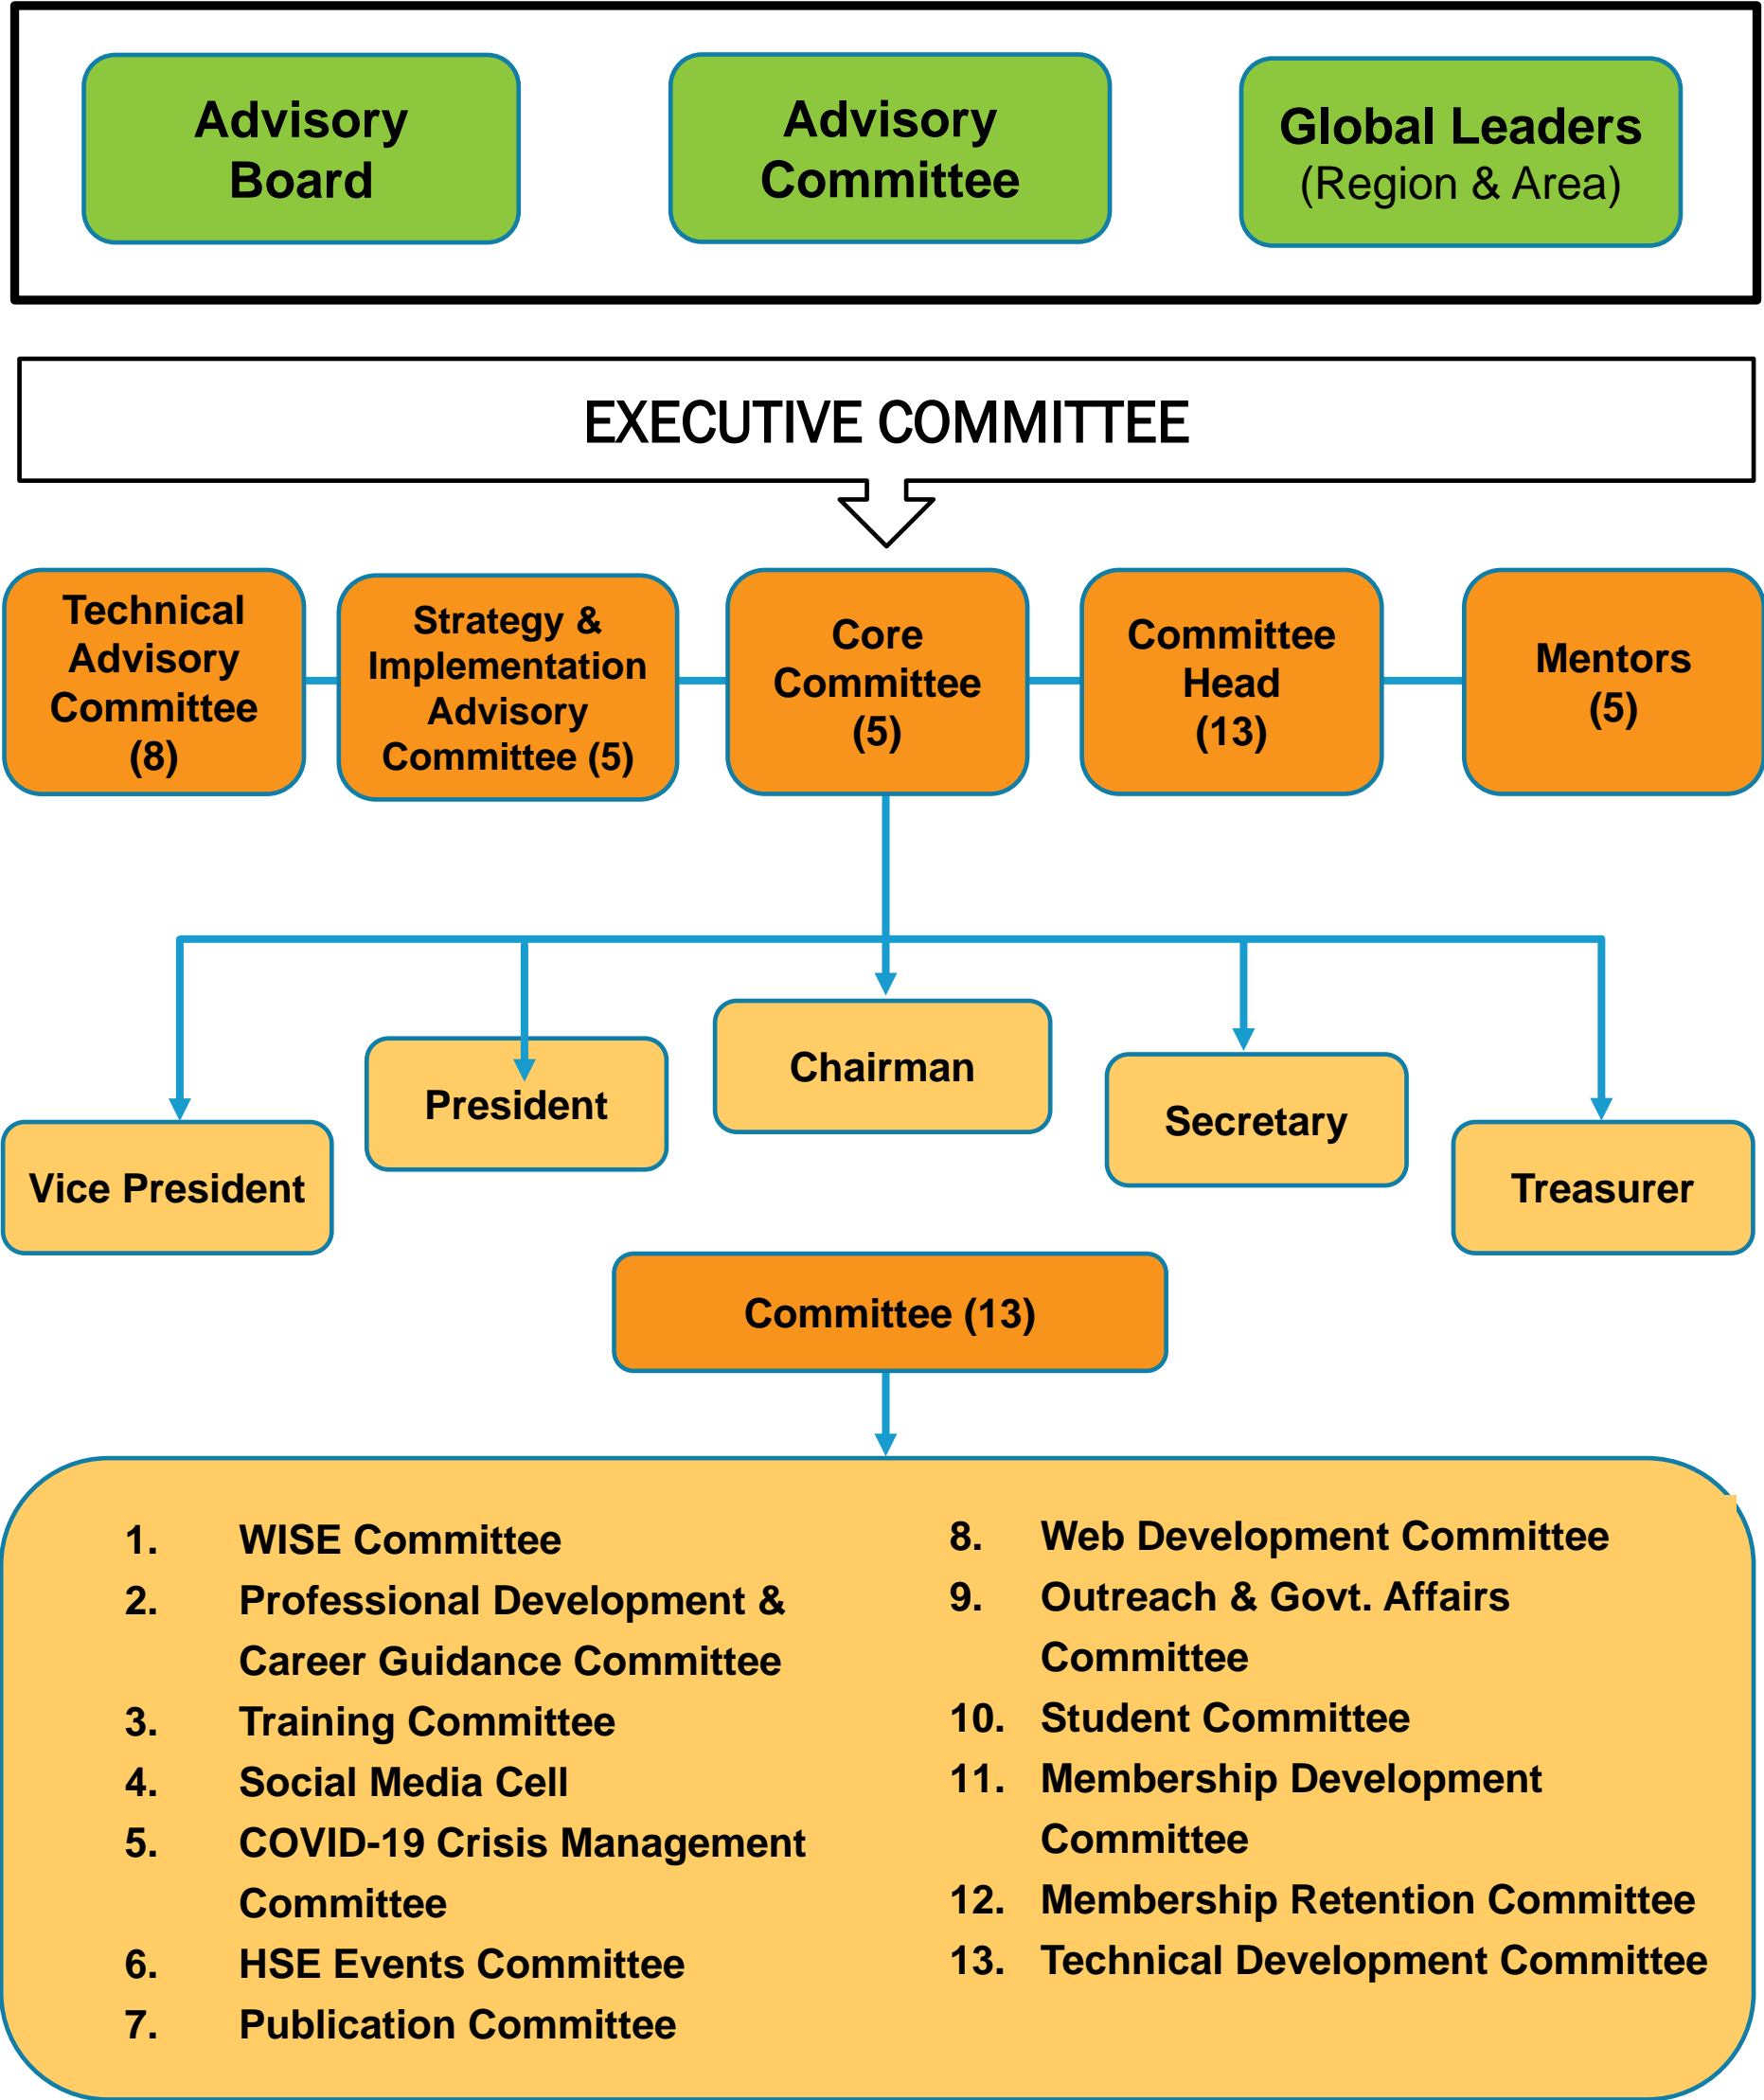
Advisory Board

Advisory Committee

Global Leaders (Region & Area)

EXECUTIVE COMMITTEE

Technical Advisory Committee (8)

Strategy & Implementation Advisory Committee (5)

Core Committee (5)

Committee Head (13)

Mentors (5)

Vice President

President

Chairman

Secretary

Treasurer

Committee (13)

1. WISE Committee
2. Professional Development & Career Guidance Committee
3. Training Committee
4. Social Media Cell
5. COVID-19 Crisis Management Committee
6. HSE Events Committee
7. Publication Committee

8. Web Development Committee
9. Outreach & Govt. Affairs Committee
10. Student Committee
11. Membership Development Committee
12. Membership Retention Committee
13. Technical Development Committee